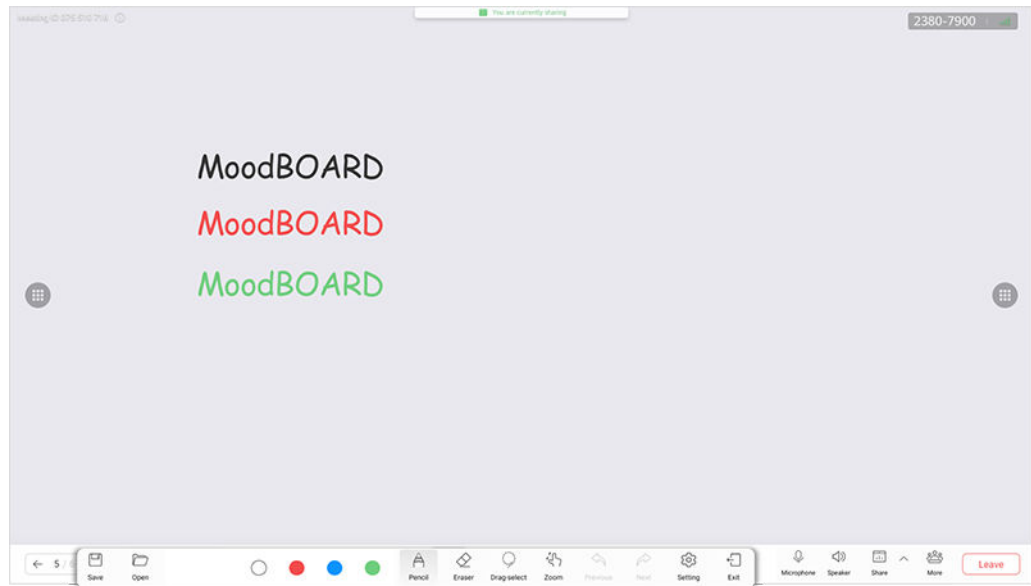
Meeting ID 375 510 718

You are currently sharing

2380-7900

MoodBOARD

MoodBOARD

MoodBOARD

5

Save

Open

Pencil

Eraser

Drag-select

Zoom

Previous

Next

Setting

Exit

Microphone

Speaker

Share

More

Leave